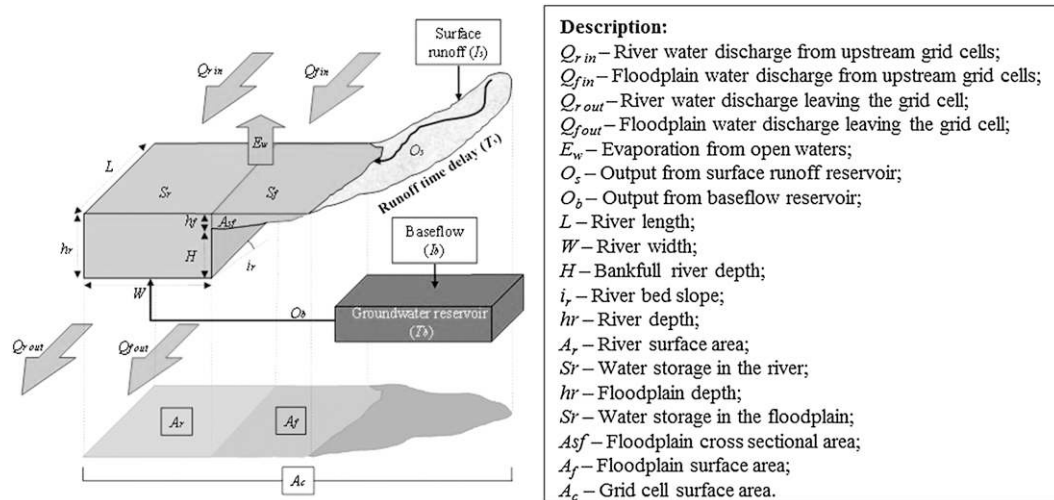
Surface runoff ($I_s$)

$Q_{r\,in}$

$Q_{f\,in}$

$E_w$

$O_s$

Runoff time delay ($T_s$)

$L$

$S_r$

$S_f$

$h_f$

$A_{sf}$

$h_r$

$H$

$i_r$

$W$

Baseflow ($I_b$)

$O_b$

Groundwater reservoir ($T_b$)

$Q_{r\,out}$

$Q_{f\,out}$

$A_r$

$A_f$

$A_c$

**Description:**

$Q_{r\,in}$ – River water discharge from upstream grid cells;
$Q_{f\,in}$ – Floodplain water discharge from upstream grid cells;
$Q_{r\,out}$ – River water discharge leaving the grid cell;
$Q_{f\,out}$ – Floodplain water discharge leaving the grid cell;
$E_w$ – Evaporation from open waters;
$O_s$ – Output from surface runoff reservoir;
$O_b$ – Output from baseflow reservoir;
$L$ – River length;
$W$ – River width;
$H$ – Bankfull river depth;
$i_r$ – River bed slope;
$hr$ – River depth;
$A_r$ – River surface area;
$Sr$ – Water storage in the river;
$hr$ – Floodplain depth;
$Sr$ – Water storage in the floodplain;
$Asf$ – Floodplain cross sectional area;
$A_f$ – Floodplain surface area;
$A_c$ – Grid cell surface area.